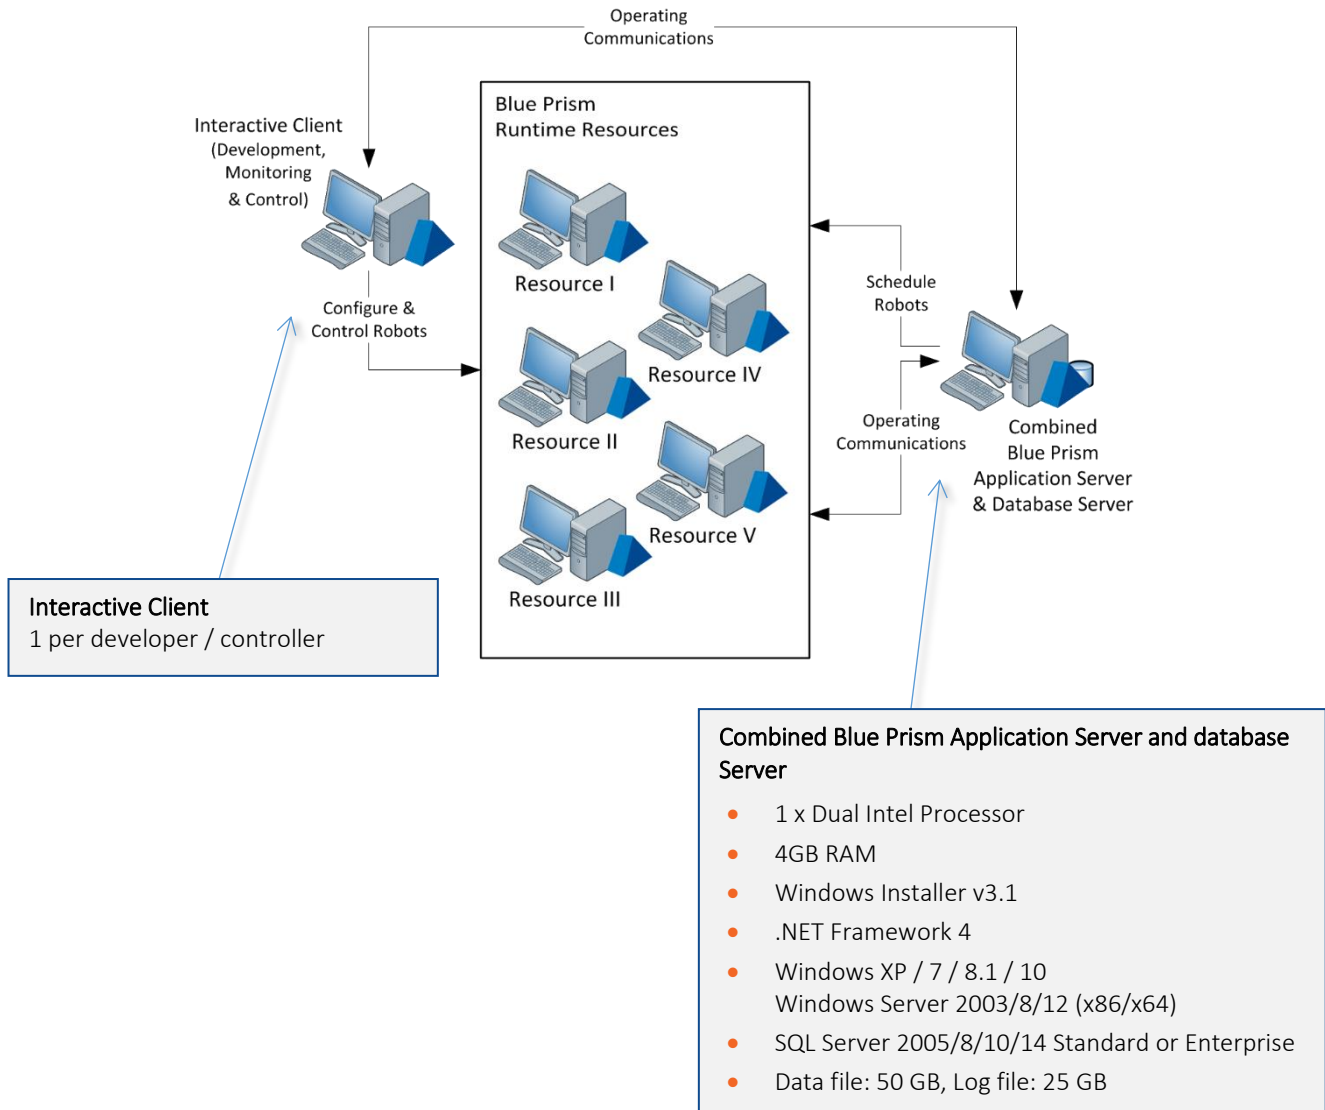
Operating Communications

Interactive Client (Development, Monitoring & Control)

Blue Prism Runtime Resources

Resource I

Resource IV

Resource II

Resource V

Resource III

Configure & Control Robots

Schedule Robots

Operating Communications

Combined Blue Prism Application Server & Database Server

Interactive Client
1 per developer / controller

Combined Blue Prism Application Server and database Server

- 1 x Dual Intel Processor
- 4GB RAM
- Windows Installer v3.1
- .NET Framework 4
- Windows XP / 7 / 8.1 / 10
  Windows Server 2003/8/12 (x86/x64)
- SQL Server 2005/8/10/14 Standard or Enterprise
- Data file: 50 GB, Log file: 25 GB